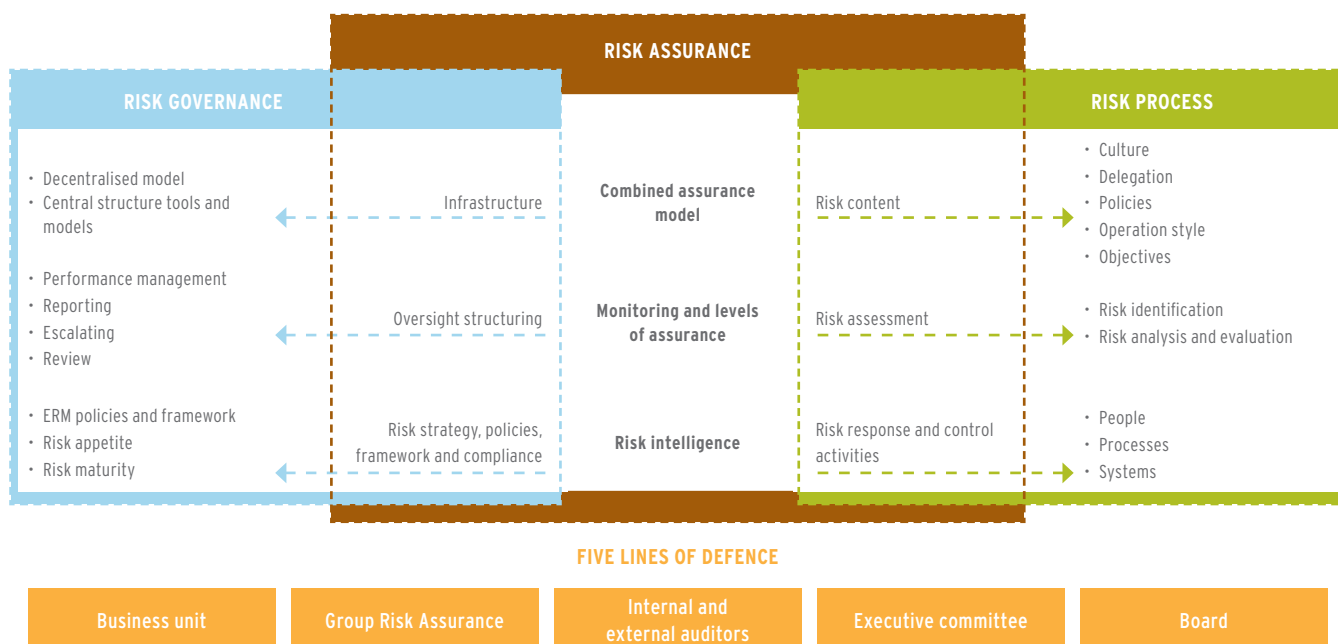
RISK ASSURANCE

RISK GOVERNANCE

RISK PROCESS

• Decentralised model
• Central structure tools and models

Infrastructure

Combined assurance model

Risk content

• Culture
• Delegation
• Policies
• Operation style
• Objectives

• Performance management
• Reporting
• Escalating
• Review

Oversight structuring

Monitoring and levels of assurance

Risk assessment

• Risk identification
• Risk analysis and evaluation

• ERM policies and framework
• Risk appetite
• Risk maturity

Risk strategy, policies, framework and compliance

Risk intelligence

Risk response and control activities

• People
• Processes
• Systems

FIVE LINES OF DEFENCE

| Business unit | Group Risk Assurance | Internal and external auditors | Executive committee | Board |
|---|---|---|---|---|